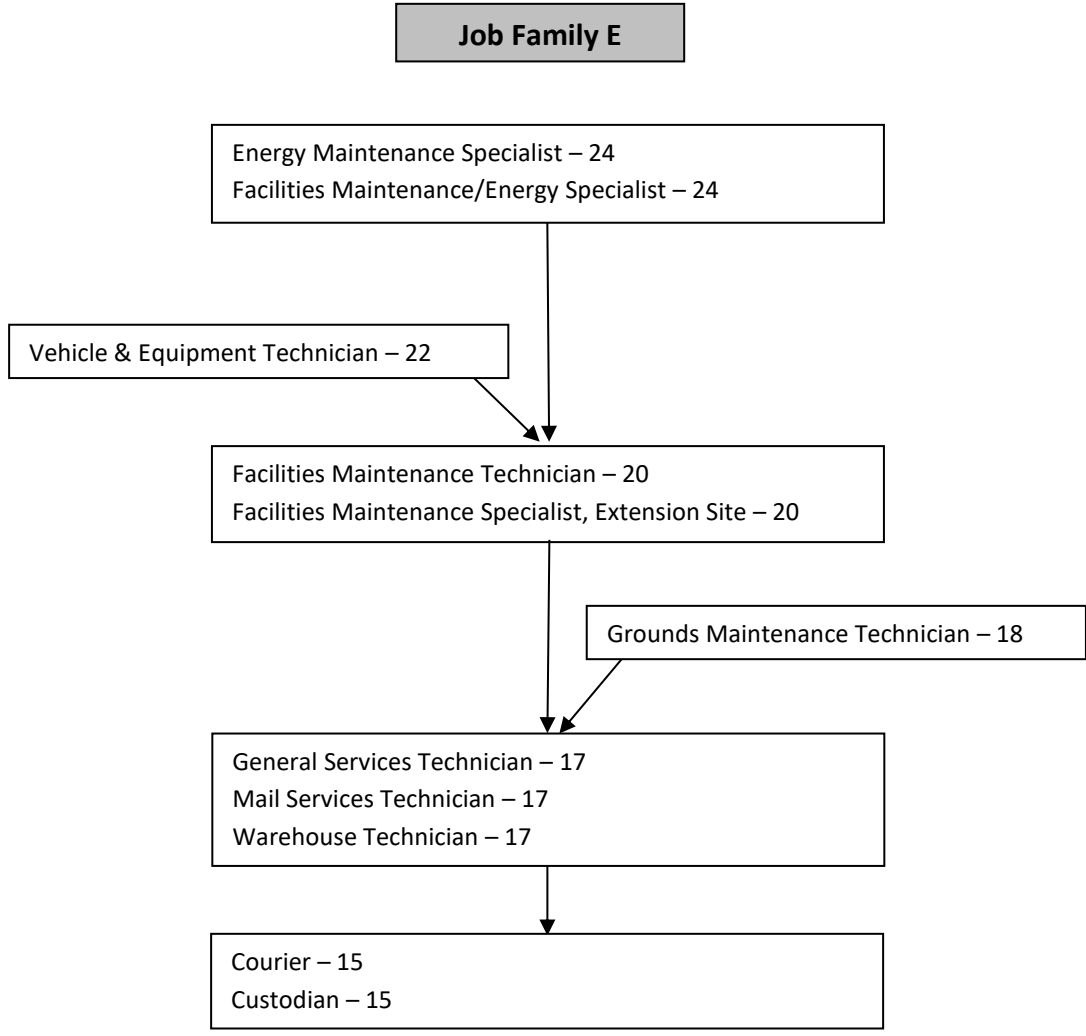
Job Family E

Energy Maintenance Specialist – 24
Facilities Maintenance/Energy Specialist – 24

Vehicle & Equipment Technician – 22

Facilities Maintenance Technician – 20
Facilities Maintenance Specialist, Extension Site – 20

Grounds Maintenance Technician – 18

General Services Technician – 17
Mail Services Technician – 17
Warehouse Technician – 17

Courier – 15
Custodian – 15